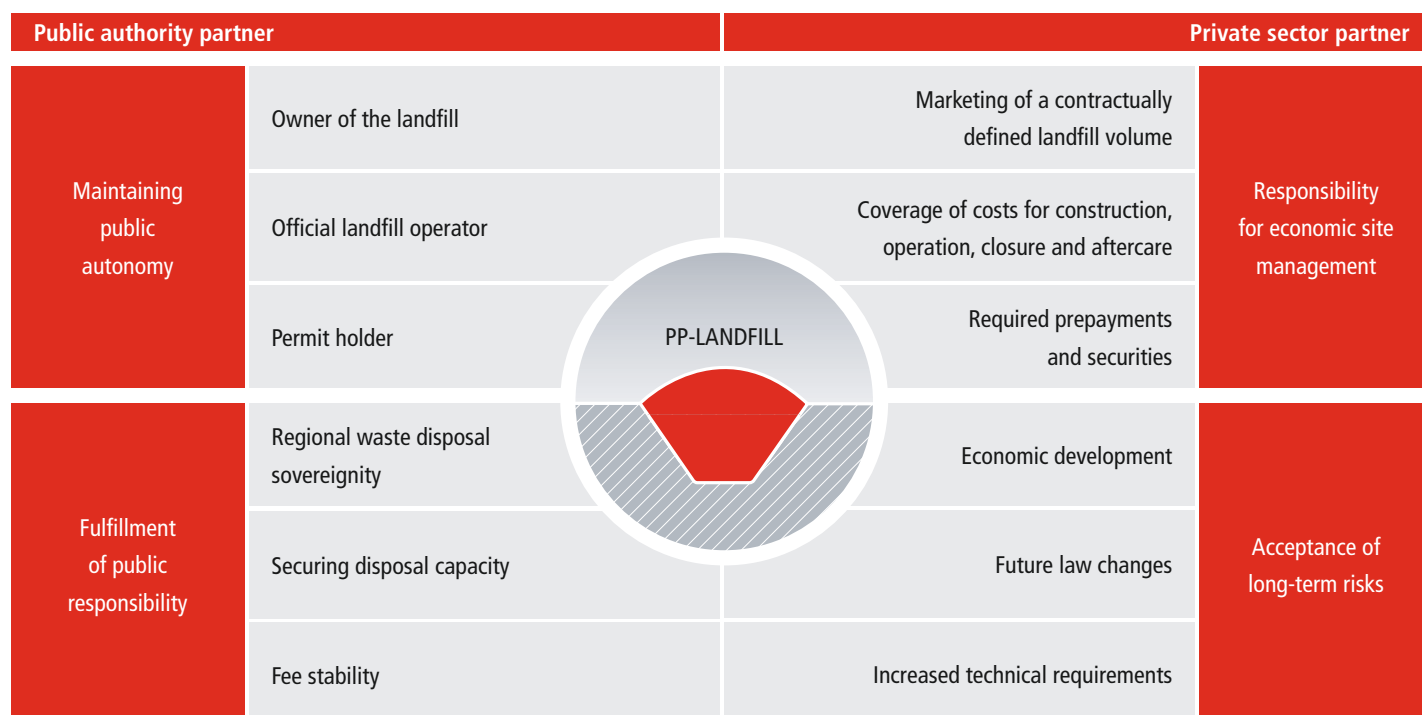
Public authority partner

Private sector partner

Maintaining public autonomy

Owner of the landfill

Official landfill operator

Permit holder

Marketing of a contractually defined landfill volume

Coverage of costs for construction, operation, closure and aftercare

Required prepayments and securities

Responsibility for economic site management

PP-LANDFILL

Fulfillment of public responsibility

Regional waste disposal sovereignity

Securing disposal capacity

Fee stability

Economic development

Future law changes

Increased technical requirements

Acceptance of long-term risks